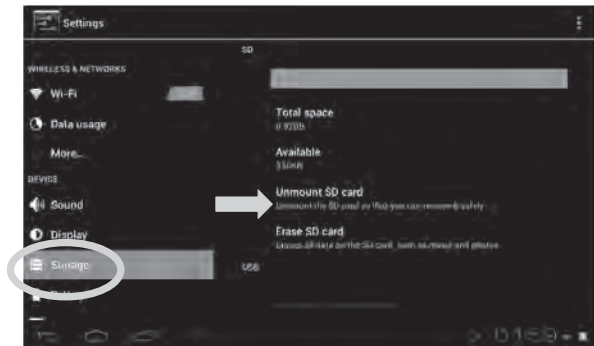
Settings

SD

WIRELESS & NETWORKS

Wi-Fi

Data usage

More...

DEVICE

Sound

Display

Storage

Total space
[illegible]

Available
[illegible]

Unmount SD card
Unmount the SD card so that you can remove it safely

Erase SD card
Erases all data on the SD card, such as music and photos

USB